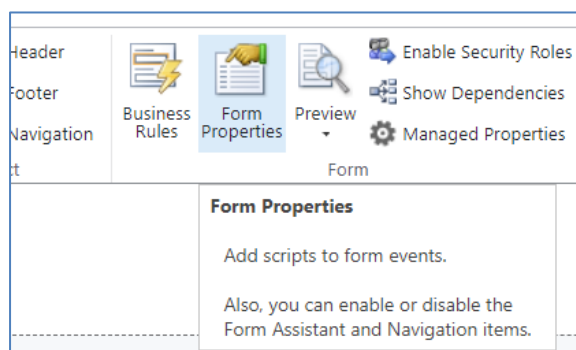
Header
Footer
Navigation
t

Business Rules
Form Properties
Preview
Enable Security Roles
Show Dependencies
Managed Properties
Form

Form Properties

Add scripts to form events.

Also, you can enable or disable the Form Assistant and Navigation items.